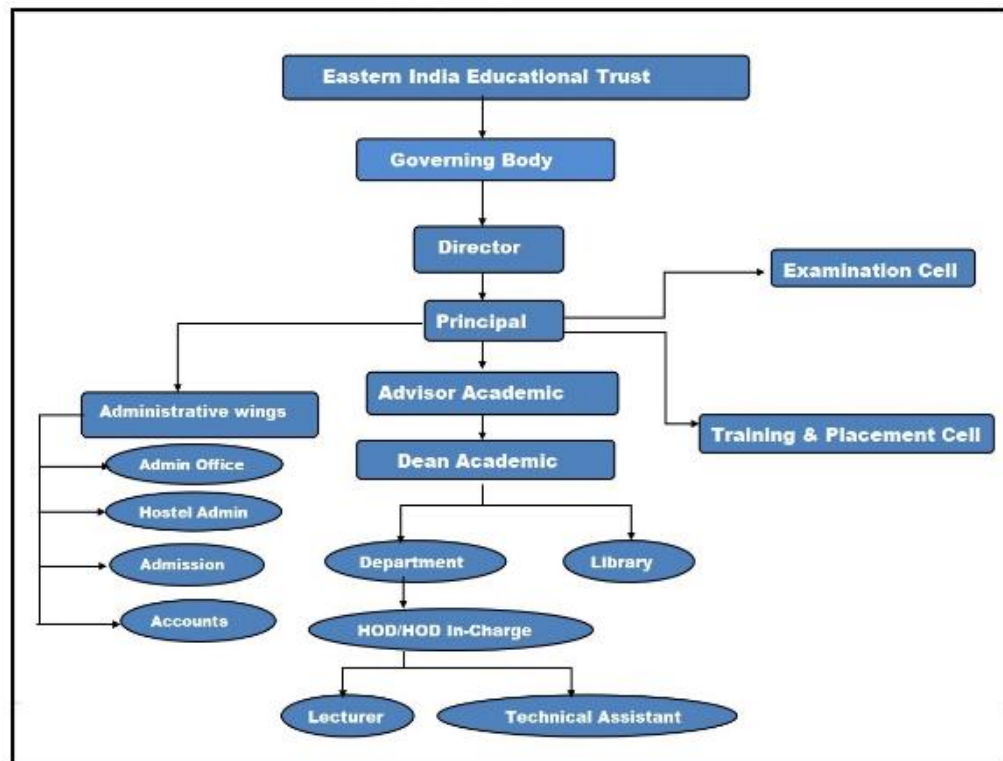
Eastern India Educational Trust

Governing Body

Director

Examination Cell

Principal

Administrative wings

Advisor Academic

Training & Placement Cell

Dean Academic

Admin Office

Hostel Admin

Admission

Accounts

Department

Library

HOD/HOD In-Charge

Lecturer

Technical Assistant